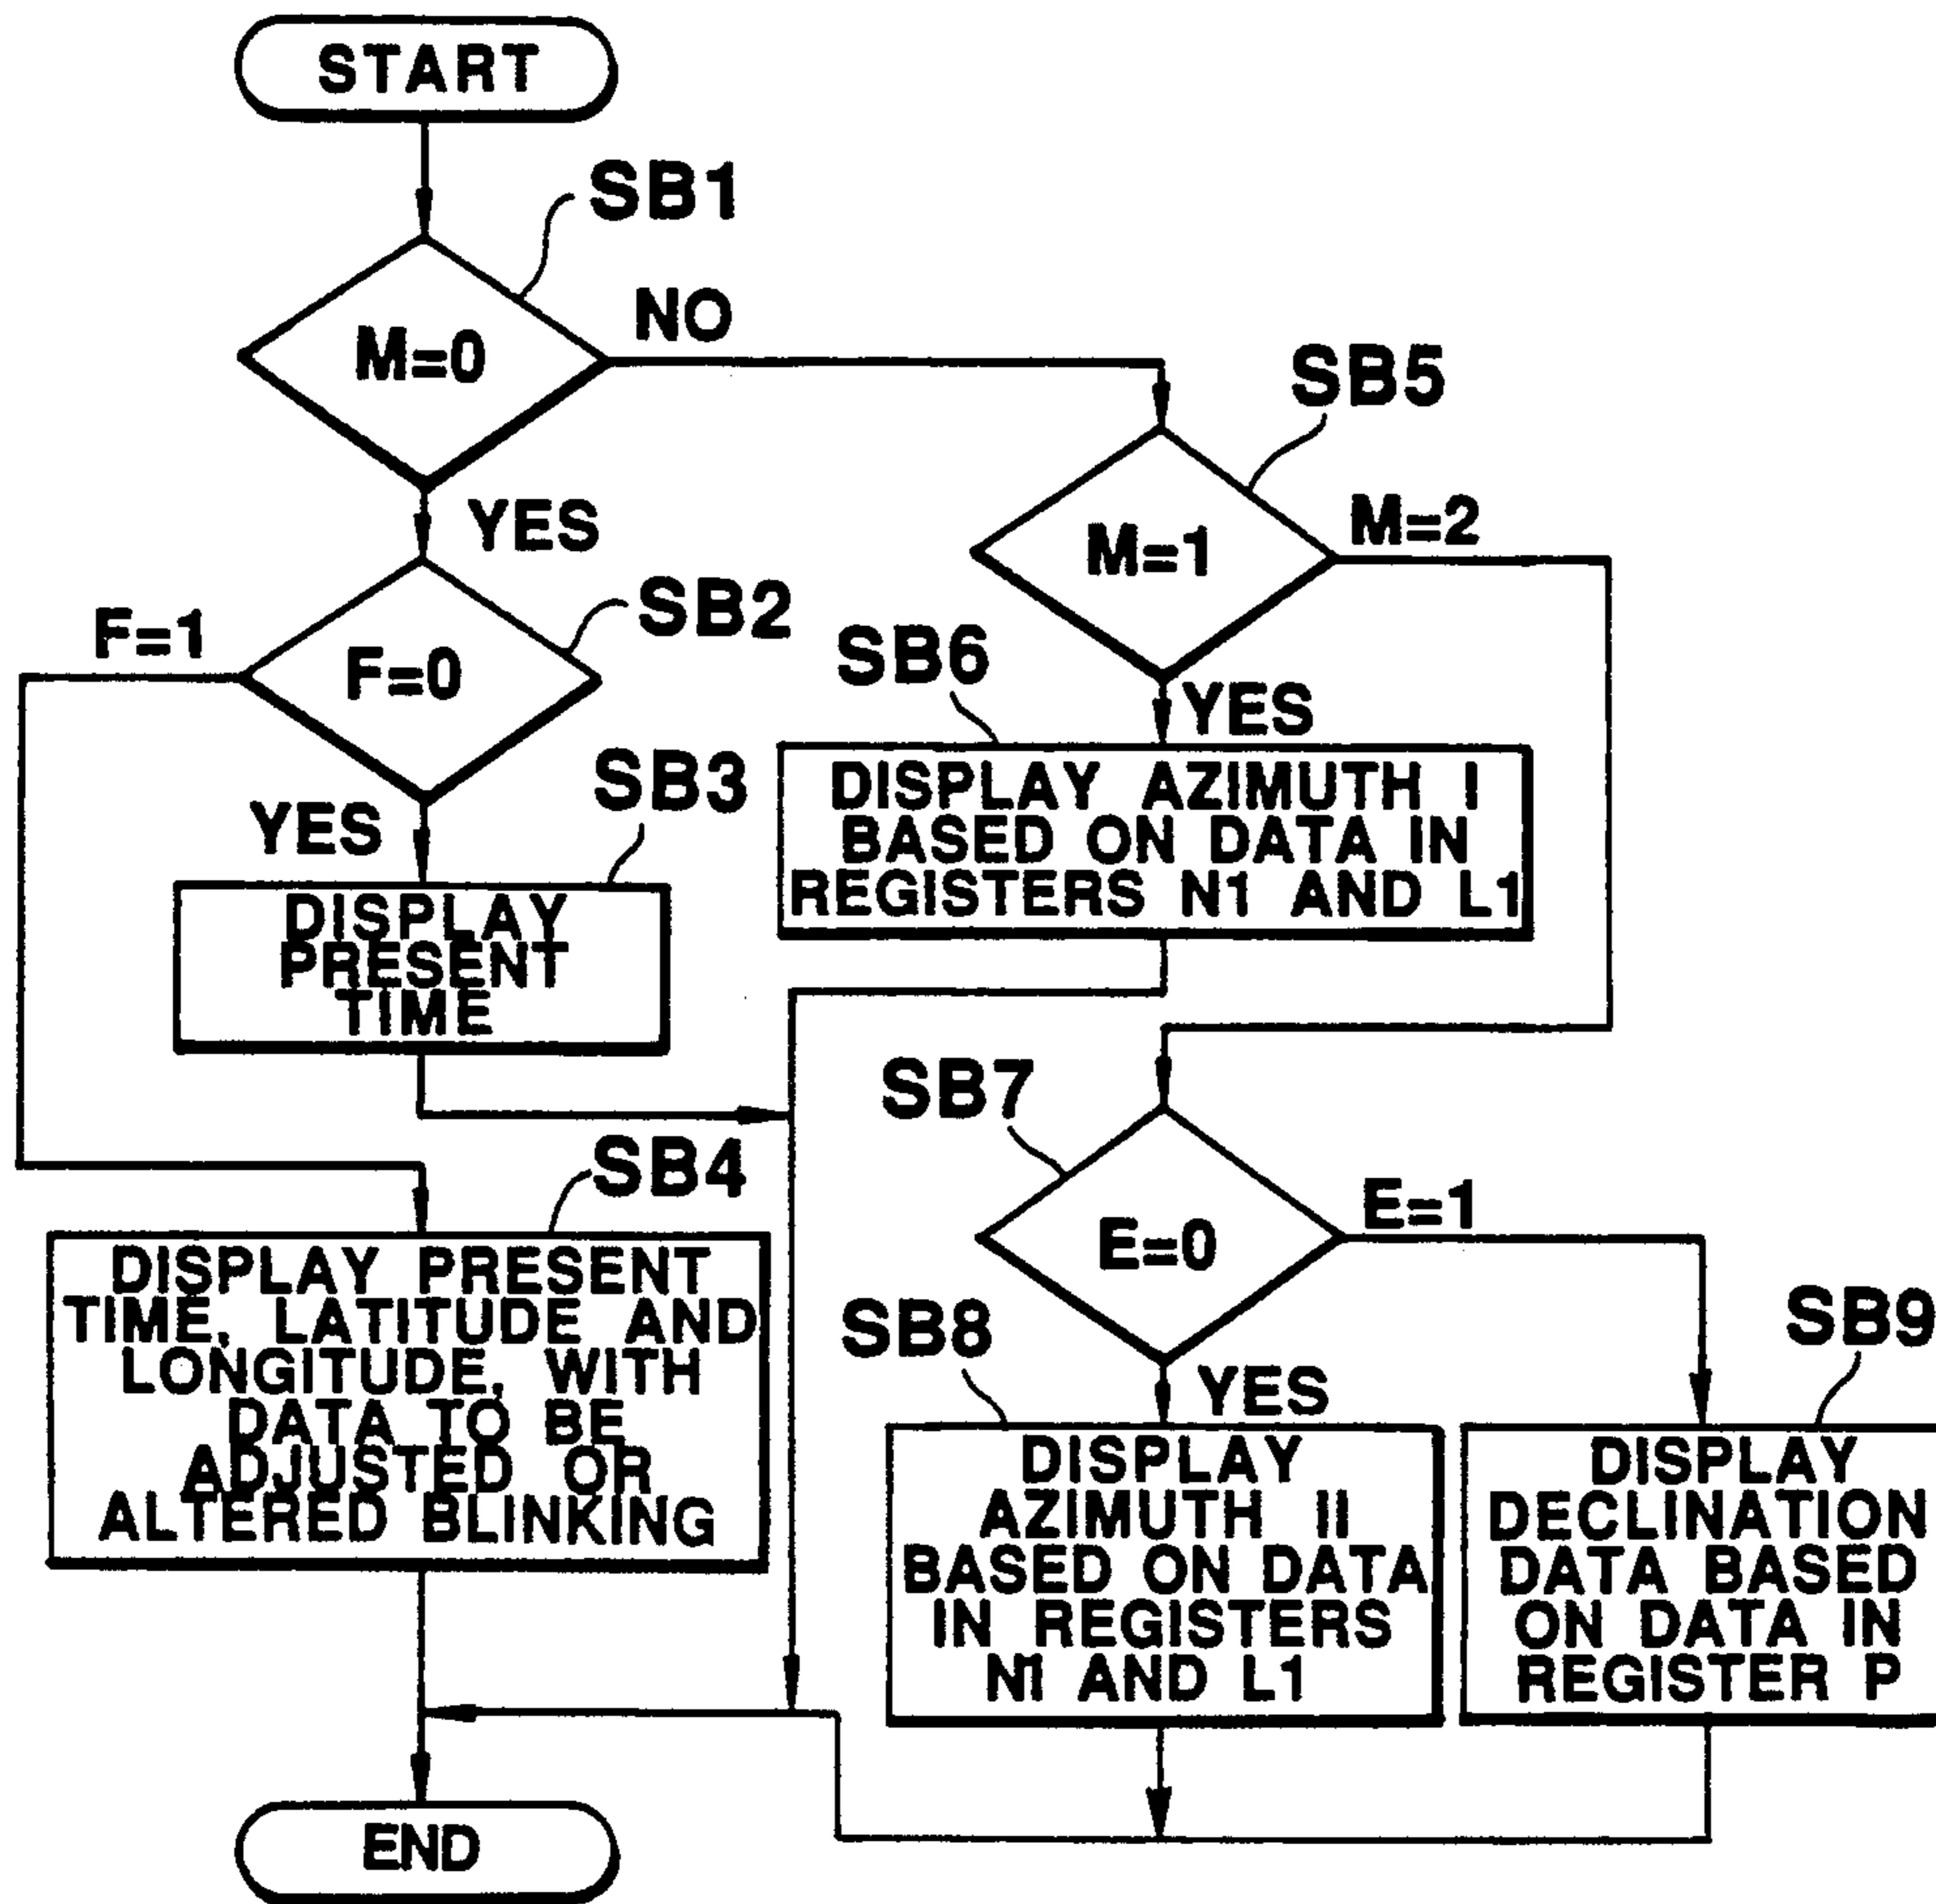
START

SB1

M=0

NO

YES

SB5

M=1

M=2

SB2

F=1

F=0

SB6

YES

YES

SB3

DISPLAY AZIMUTH I BASED ON DATA IN REGISTERS N1 AND L1

DISPLAY PRESENT TIME

SB7

SB4

E=0

E=1

DISPLAY PRESENT TIME, LATITUDE AND LONGITUDE, WITH DATA TO BE ADJUSTED OR ALTERED BLINKING

SB8

SB9

YES

DISPLAY AZIMUTH II BASED ON DATA IN REGISTERS N1 AND L1

DISPLAY DECLINATION DATA BASED ON DATA IN REGISTER P

END